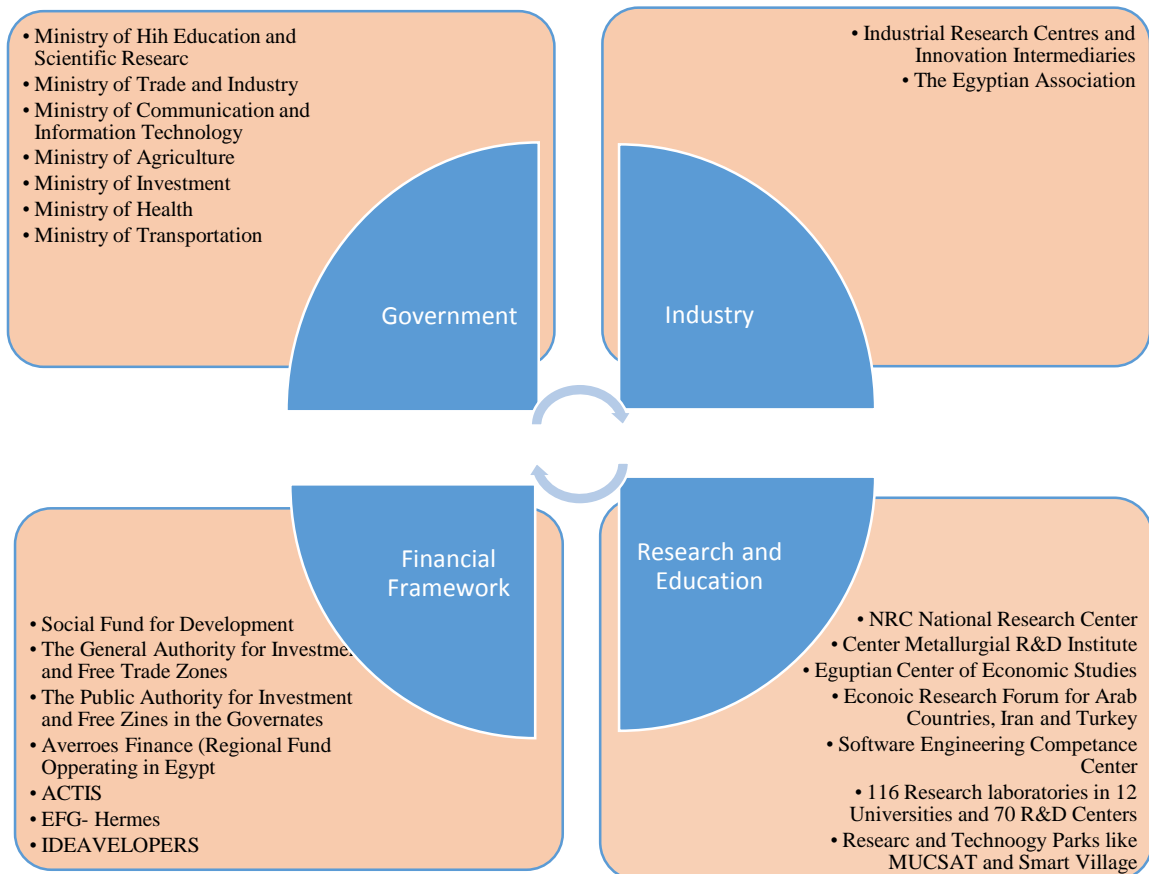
• Ministry of Hih Education and Scientific Researc
• Ministry of Trade and Industry
• Ministry of Communication and Information Technology
• Ministry of Agriculture
• Ministry of Investment
• Ministry of Health
• Ministry of Transportation

• Industrial Research Centres and Innovation Intermediaries
• The Egyptian Association

Government

Industry

Financial Framework

Research and Education

• Social Fund for Development
• The General Authority for Investme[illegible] and Free Trade Zones
• The Public Authority for Investment and Free Zines in the Governates
• Averroes Finance (Regional Fund Opperating in Egypt
• ACTIS
• EFG- Hermes
• IDEAVELOPERS

• NRC National Research Center
• Center Metallurgial R&D Institute
• Eguptian Center of Economic Studies
• Econoic Research Forum for Arab Countries, Iran and Turkey
• Software Engineering Competance Center
• 116 Research laboratories in 12 Universities and 70 R&D Centers
• Researc and Technoogy Parks like MUCSAT and Smart Village